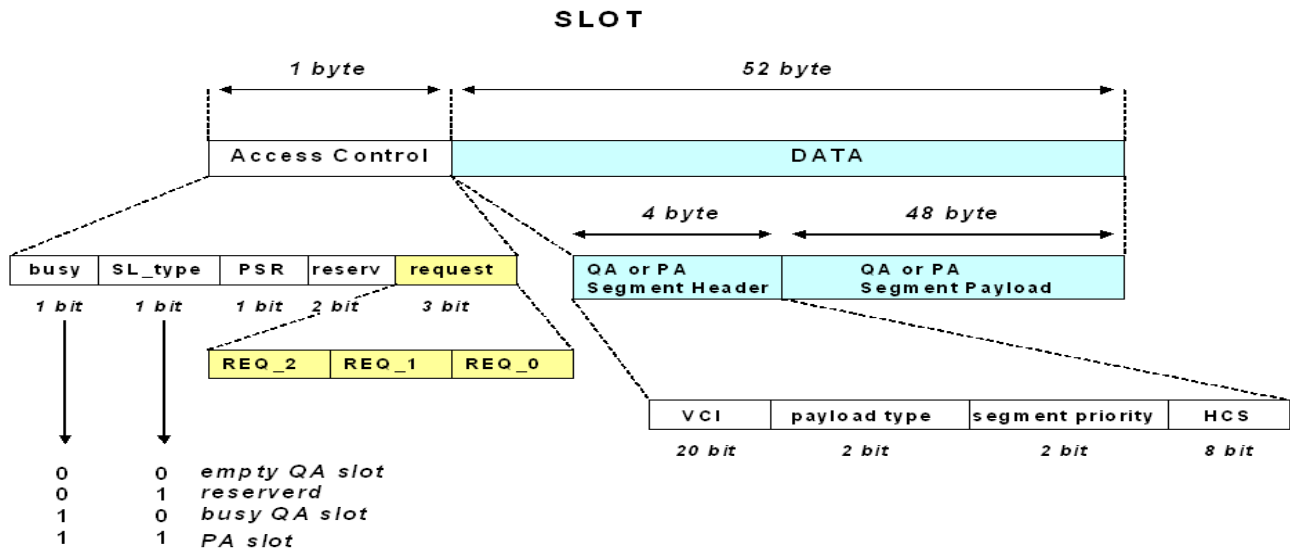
SLOT

1 byte

52 byte

Access Control

DATA

4 byte

48 byte

| busy | SL_type | PSR | reserv | request |
|---|---|---|---|---|
| 1 bit | 1 bit | 1 bit | 2 bit | 3 bit |

QA or PA Segment Header

QA or PA Segment Payload

| REQ_2 | REQ_1 | REQ_0 |
|---|---|---|

| VCI | payload type | segment priority | HCS |
|---|---|---|---|
| 20 bit | 2 bit | 2 bit | 8 bit |

0 0 empty QA slot
0 1 reserverd
1 0 busy QA slot
1 1 PA slot